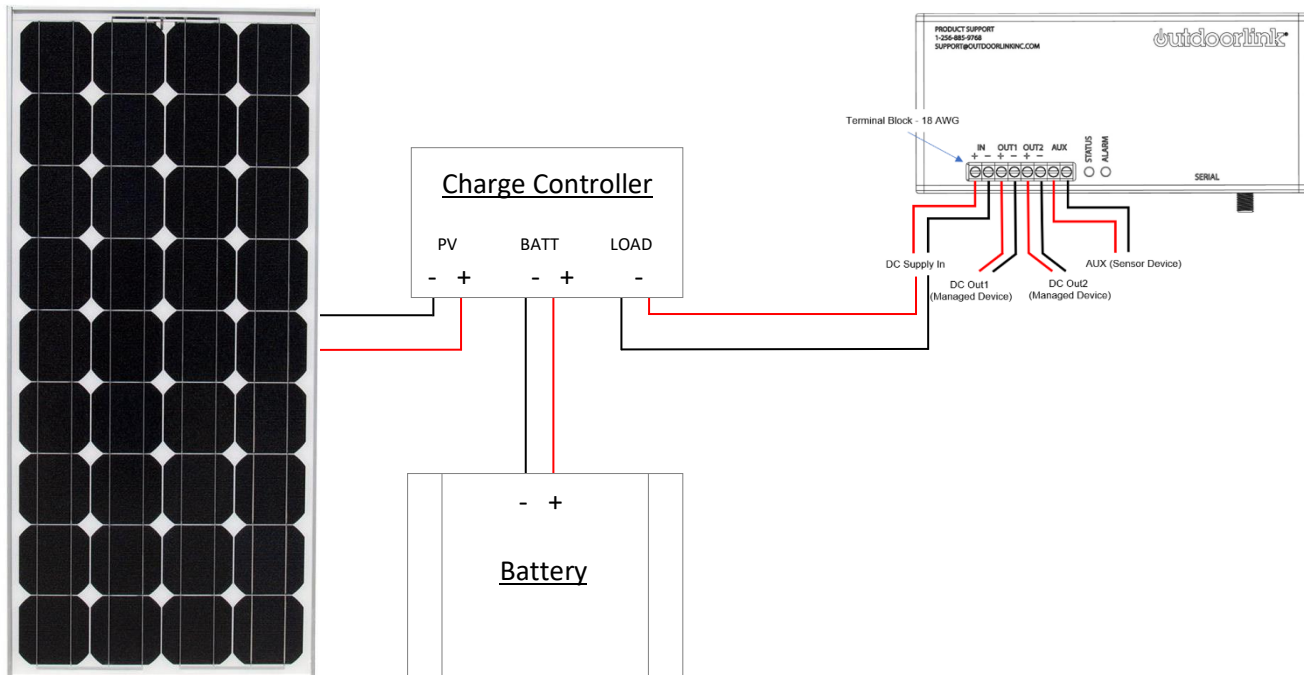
PRODUCT SUPPORT
1-256-885-9768
SUPPORT@OUTDOORLINKINC.COM

outdoorlink

Terminal Block - 18 AWG

IN + − OUT1 + − OUT2 + − AUX

STATUS ALARM

SERIAL

Charge Controller

PV BATT LOAD

- + - + -

DC Supply In

DC Out1 (Managed Device)

DC Out2 (Managed Device)

AUX (Sensor Device)

- +

Battery